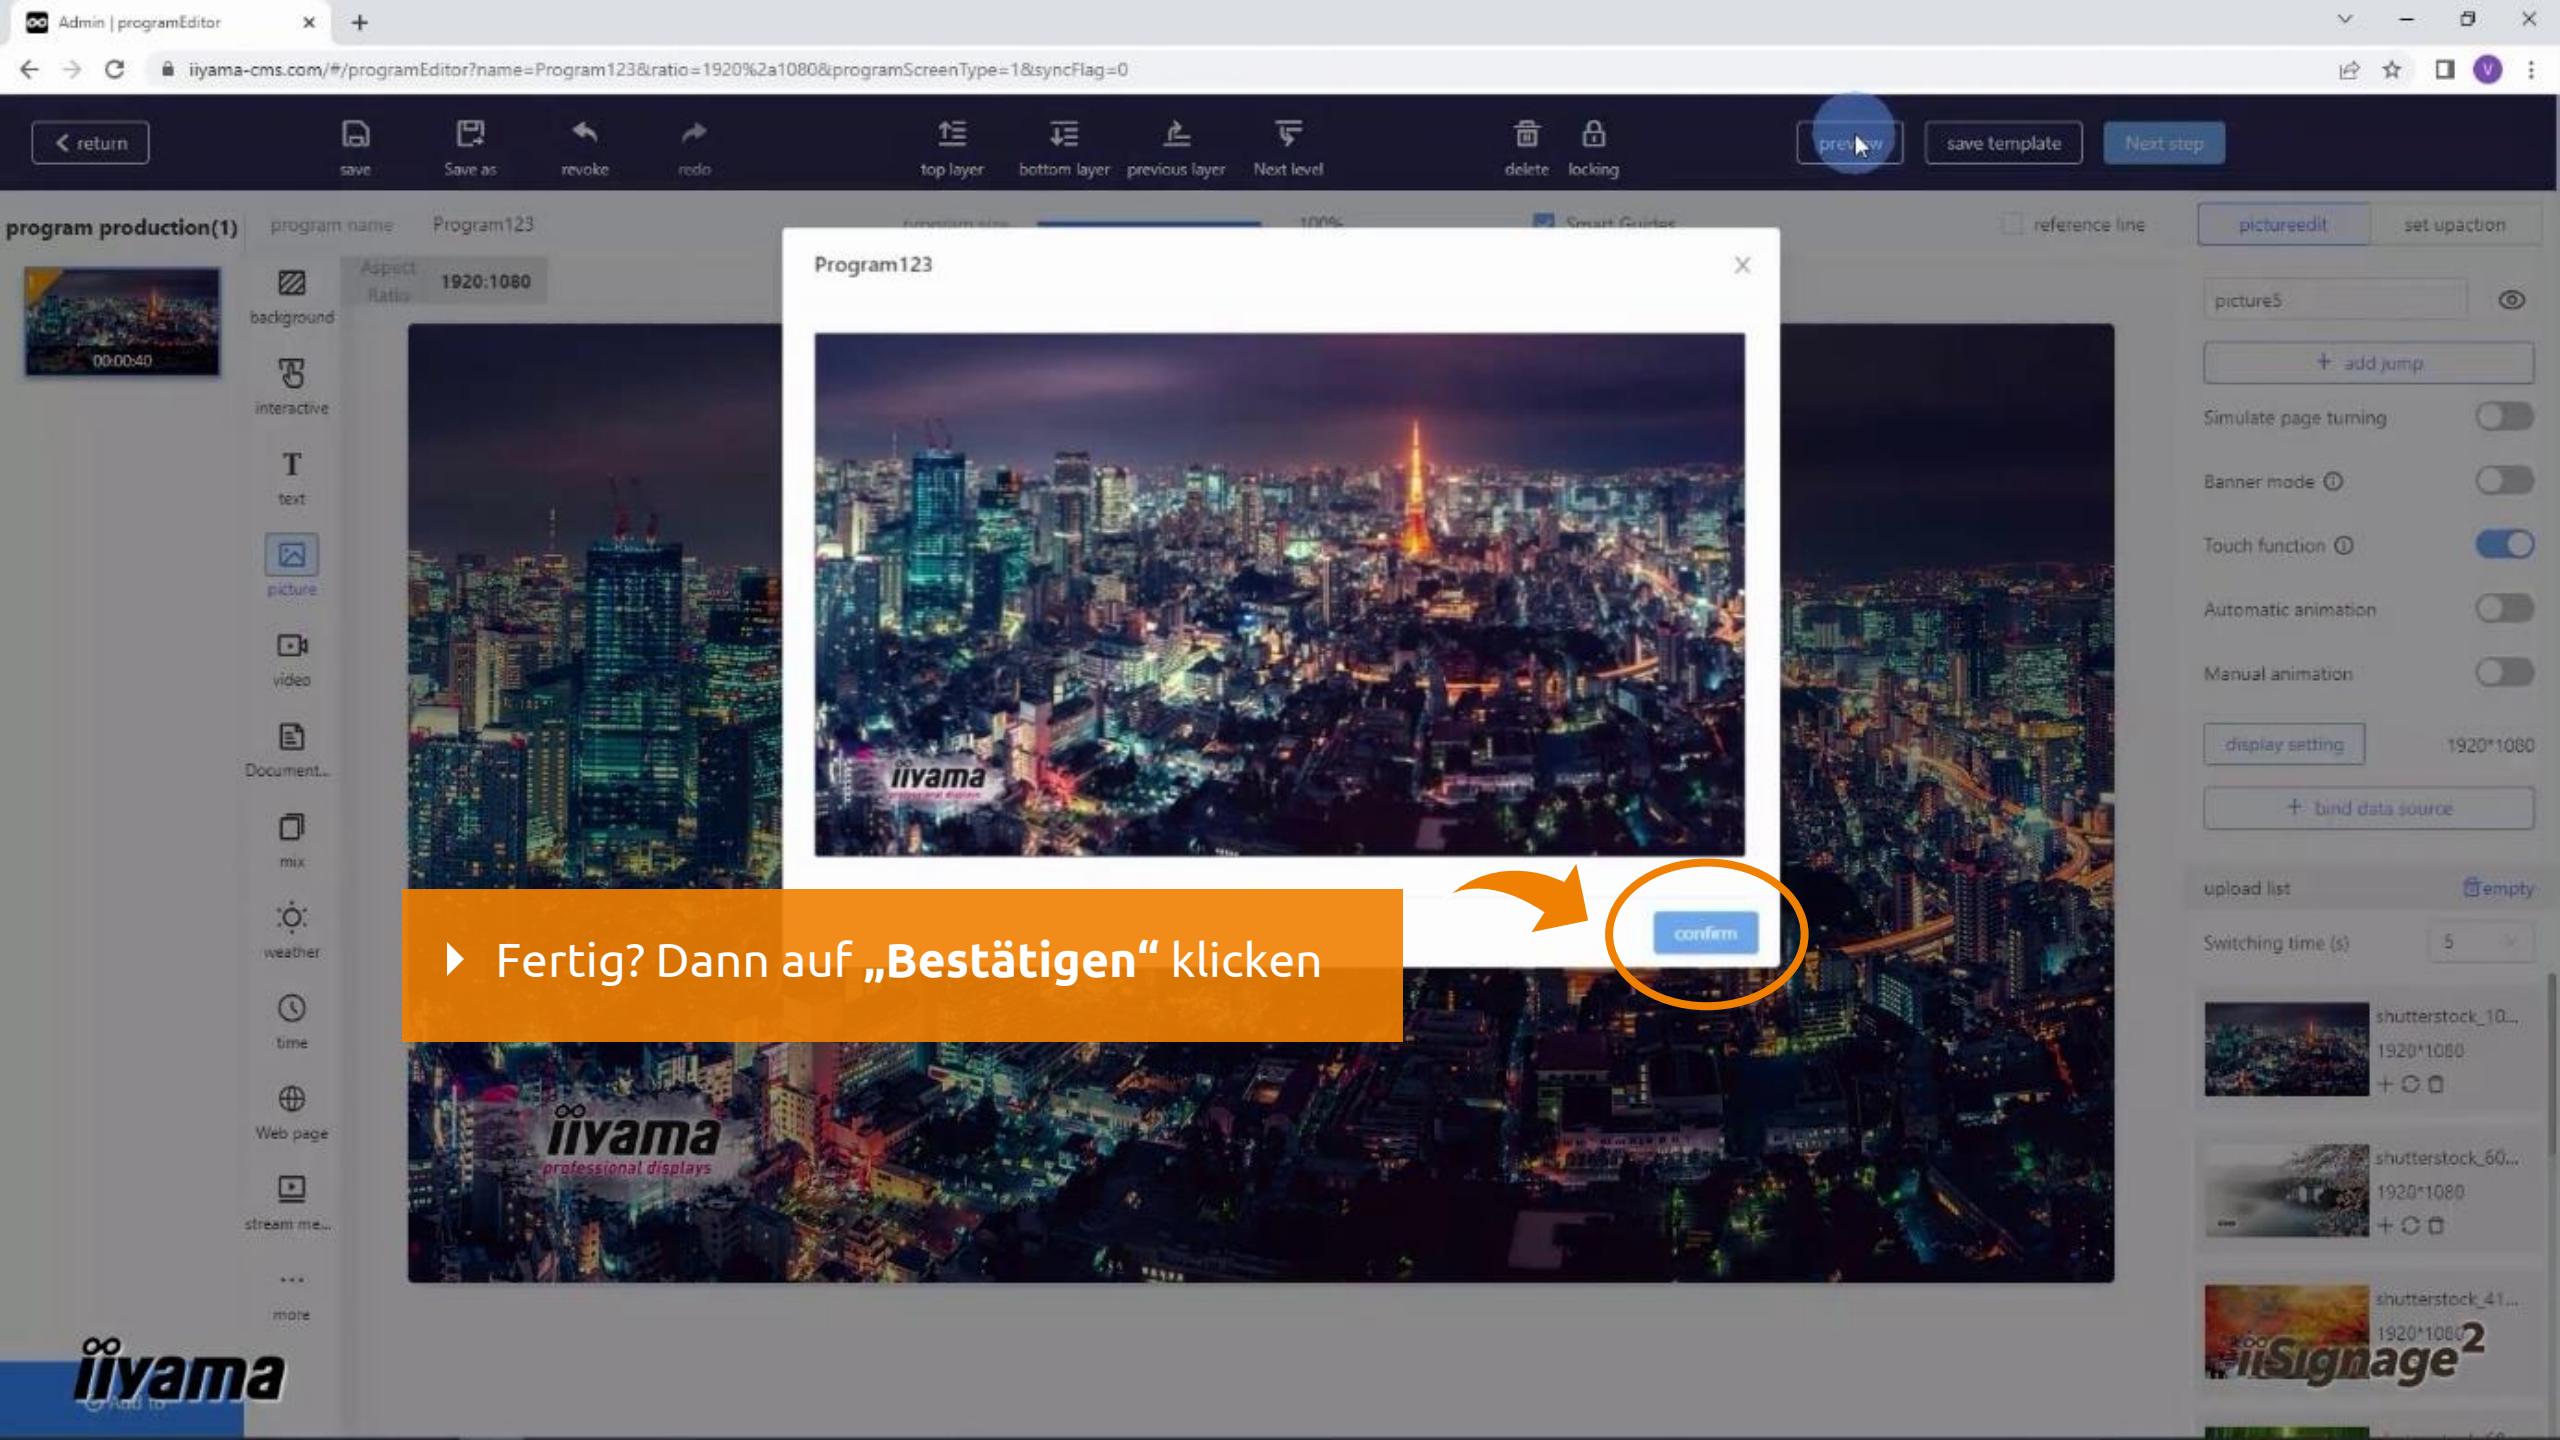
Admin | programEditor

iiyama-cms.com/#/programEditor?name=Program123&ratio=1920%2a1080&programScreenType=1&syncFlag=0

return

save

Save as

revoke

redo

top layer

bottom layer

previous layer

Next level

delete

locking

preview

save template

Next step

program production(1)

program name

Program123

program size

100%

Smart Guides

reference line

pictureedit

set upaction

00:00:40

Aspect Ratio

1920:1080

background

interactive

text

picture

video

Document...

mix

weather

time

Web page

stream me...

more

Program123

iiyama

confirm

Fertig? Dann auf „**Bestätigen**“ klicken

picture5

add jump

Simulate page turning

Banner mode

Touch function

Automatic animation

Manual animation

display setting

1920*1080

bind data source

upload list

empty

Switching time (s)

5

shutterstock_10...

1920*1080

shutterstock_60...

1920*1080

shutterstock_41...

1920*1080

iiyama professional displays

iiyama

iiSignage²